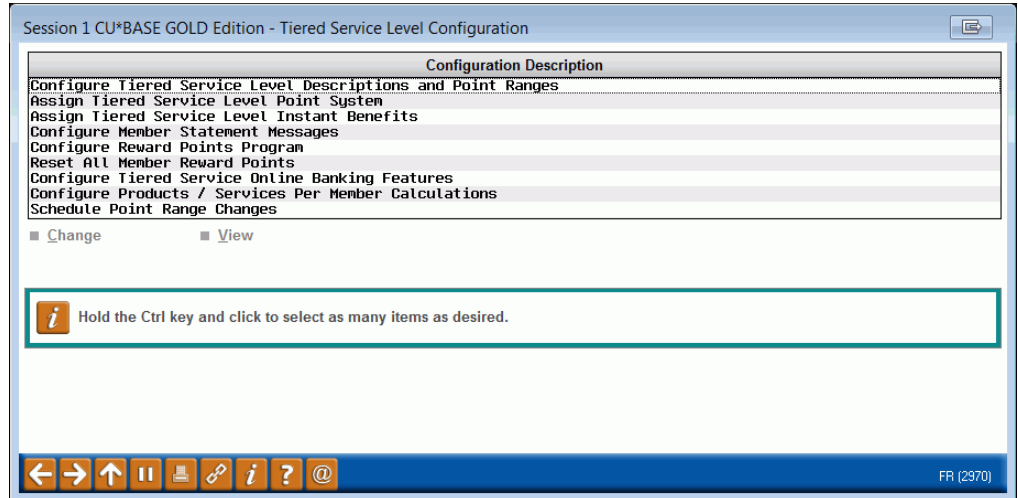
Session 1 CU*BASE GOLD Edition - Tiered Service Level Configuration

| Configuration Description |
|---|
| Configure Tiered Service Level Descriptions and Point Ranges |
| Assign Tiered Service Level Point System |
| Assign Tiered Service Level Instant Benefits |
| Configure Member Statement Messages |
| Configure Reward Points Program |
| Reset All Member Reward Points |
| Configure Tiered Service Online Banking Features |
| Configure Products / Services Per Member Calculations |
| Schedule Point Range Changes |

Change View

i Hold the Ctrl key and click to select as many items as desired.

i ? @

FR (2970)